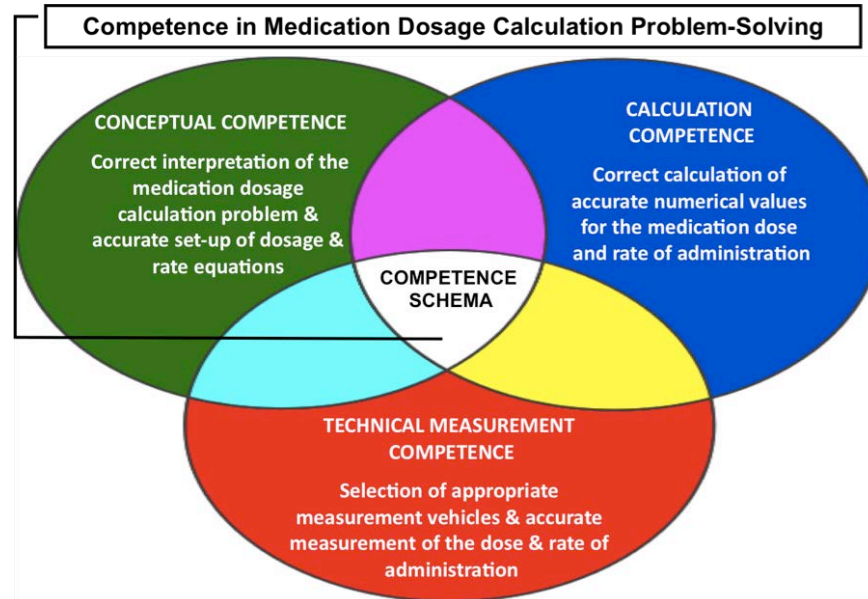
Competence in Medication Dosage Calculation Problem-Solving

CONCEPTUAL COMPETENCE

Correct interpretation of the medication dosage calculation problem & accurate set-up of dosage & rate equations

CALCULATION COMPETENCE

Correct calculation of accurate numerical values for the medication dose and rate of administration

COMPETENCE SCHEMA

TECHNICAL MEASUREMENT COMPETENCE

Selection of appropriate measurement vehicles & accurate measurement of the dose & rate of administration